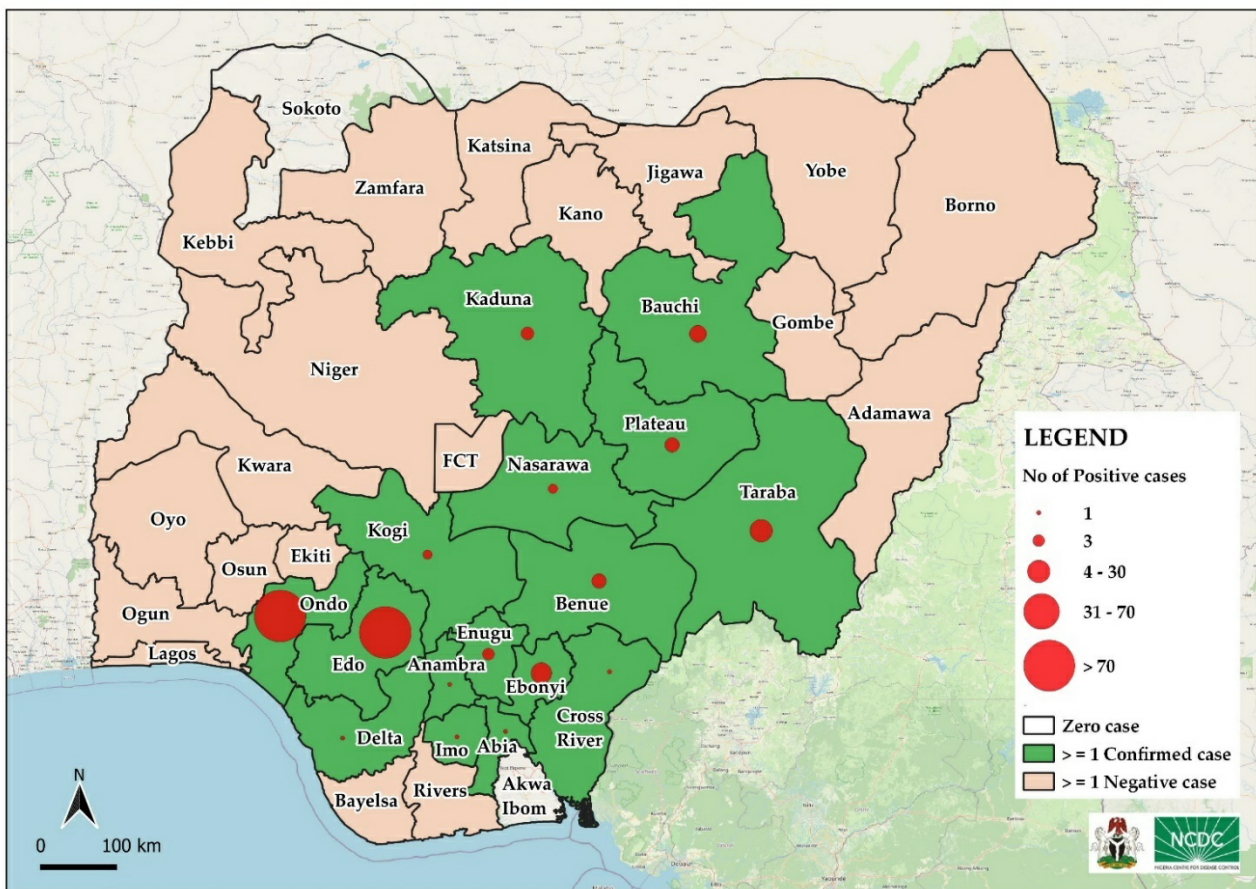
Sokoto
Katsina
Jigawa
Yobe
Zamfara
Kano
Borno
Kebbi
Kaduna
Bauchi
Gombe
Niger
Plateau
Adamawa
FCT
Nasarawa
Kwara
Taraba
Oyo
Kogi
Ekiti
Osun
Ondo
Benue
Ogun
Enugu
Lagos
Edo
Anambra
Ebonyi
Cross River
Delta
Imo
Abia
Akwa Ibom
Bayelsa
Rivers

LEGEND
No of Positive cases
1
3
4 - 30
31 - 70
> 70
Zero case
> = 1 Confirmed case
> = 1 Negative case

N
0 100 km
NCDC
NIGERIA CENTRE FOR DISEASE CONTROL